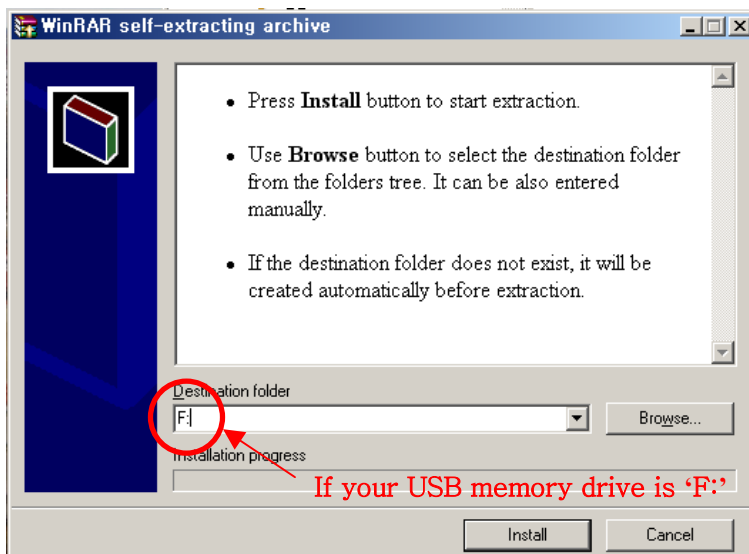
WinRAR self-extracting archive

• Press **Install** button to start extraction.

• Use **Browse** button to select the destination folder from the folders tree. It can be also entered manually.

• If the destination folder does not exist, it will be created automatically before extraction.

Destination folder

F:\

Browse...

Installation progress

If your USB memory drive is 'F:'

Install

Cancel